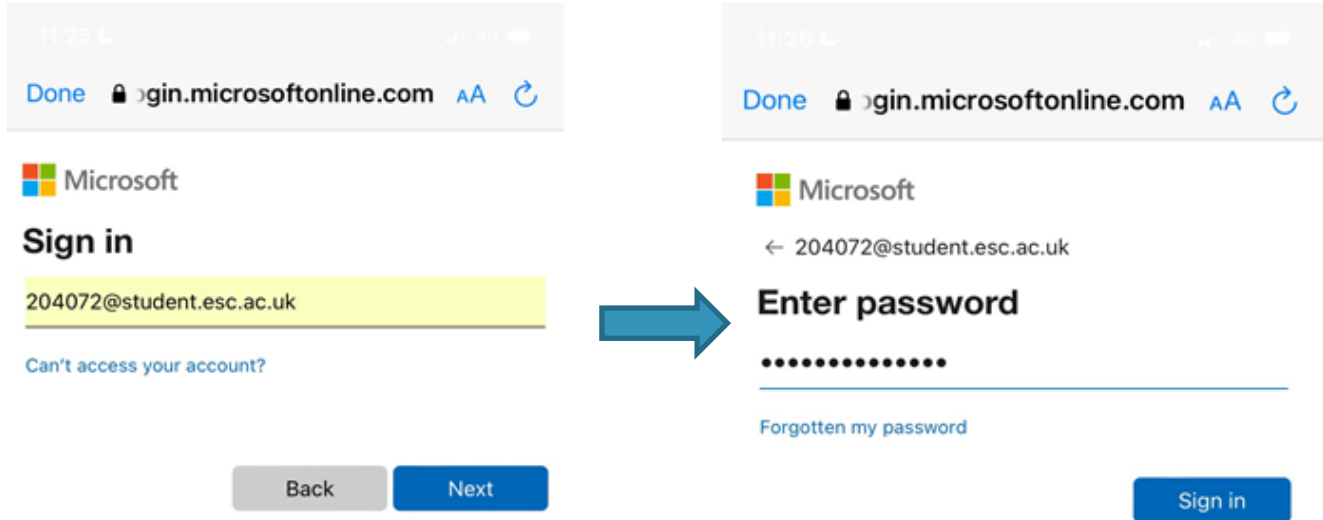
11:25 4G

Done ogin.microsoftonline.com AA

Microsoft

Sign in

204072@student.esc.ac.uk

Can't access your account?

Back Next

11:26 4G

Done ogin.microsoftonline.com AA

Microsoft

← 204072@student.esc.ac.uk

Enter password

••••••••••••••

Forgotten my password

Sign in